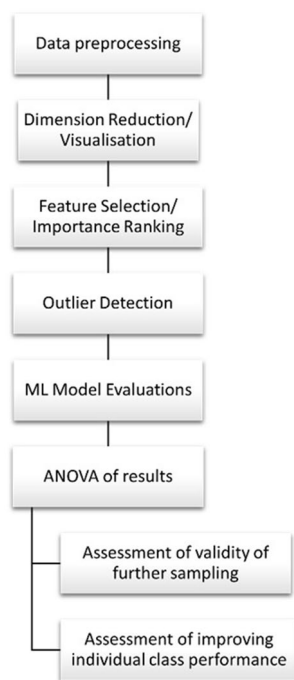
Data preprocessing

Dimension Reduction/ Visualisation

Feature Selection/ Importance Ranking

Outlier Detection

ML Model Evaluations

ANOVA of results

Assessment of validity of further sampling

Assessment of improving individual class performance